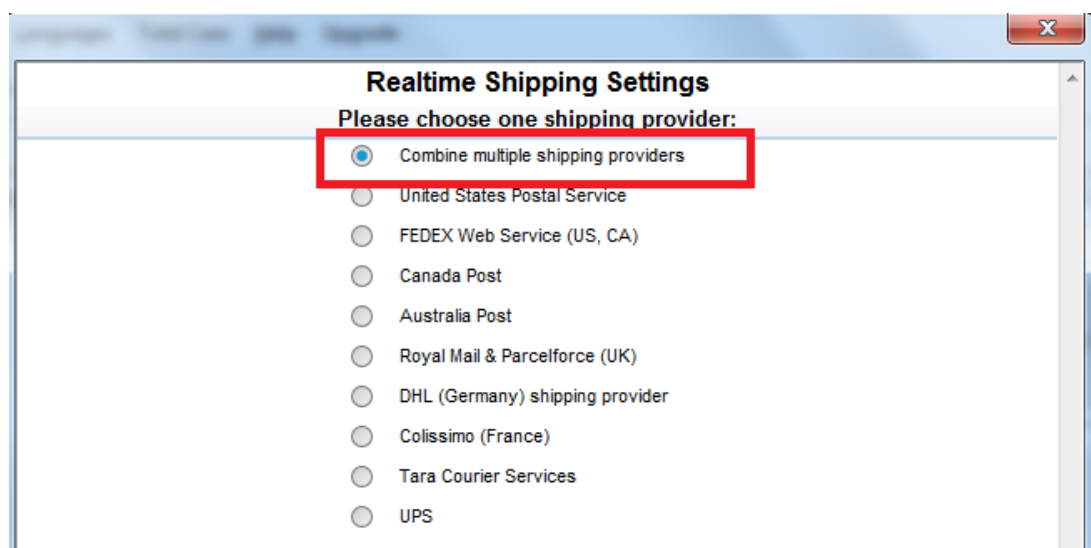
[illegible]

Realtime Shipping Settings

Please choose one shipping provider:

Combine multiple shipping providers
United States Postal Service
FEDEX Web Service (US, CA)
Canada Post
Australia Post
Royal Mail & Parcelforce (UK)
DHL (Germany) shipping provider
Colissimo (France)
Tara Courier Services
UPS